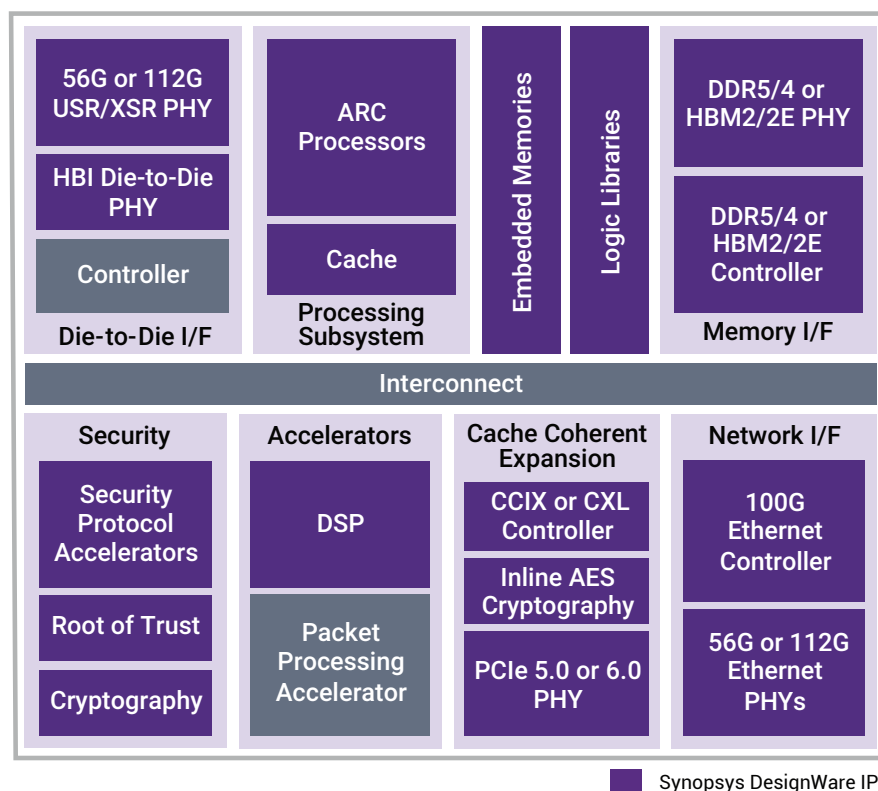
56G or 112G USR/XSR PHY

HBI Die-to-Die PHY

Controller

Die-to-Die I/F

ARC Processors

Cache

Processing Subsystem

Embedded Memories

Logic Libraries

DDR5/4 or HBM2/2E PHY

DDR5/4 or HBM2/2E Controller

Memory I/F

Interconnect

Security

Security Protocol Accelerators

Root of Trust

Cryptography

Accelerators

DSP

Packet Processing Accelerator

Cache Coherent Expansion

CCIX or CXL Controller

Inline AES Cryptography

PCIe 5.0 or 6.0 PHY

Network I/F

100G Ethernet Controller

56G or 112G Ethernet PHYs

Synopsys DesignWare IP